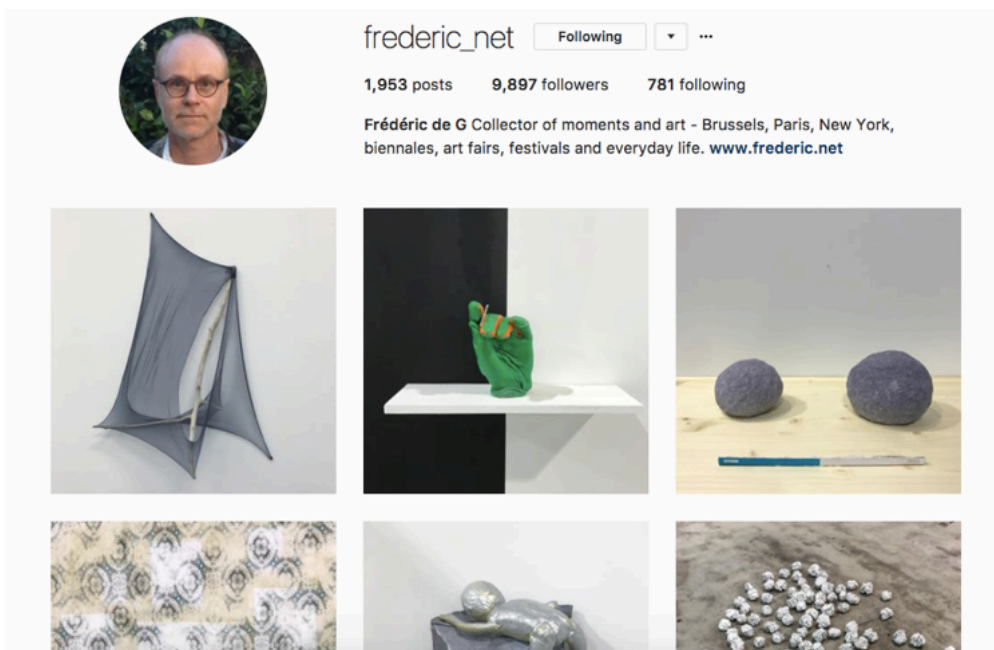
frederic_net Following ▾ ···

1,953 posts 9,897 followers 781 following

Frédéric de G Collector of moments and art - Brussels, Paris, New York, biennales, art fairs, festivals and everyday life. www.frederic.net